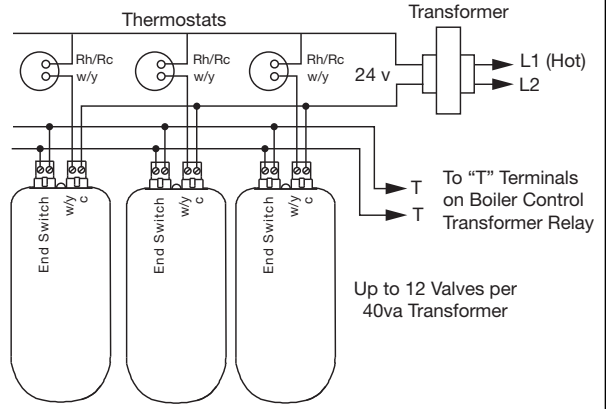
Thermostats

Transformer

Rh/Rc
w/y

Rh/Rc
w/y

Rh/Rc
w/y

24 v

L1 (Hot)
L2

End Switch
w/y
c

End Switch
w/y
c

End Switch
w/y
c

T
T

To "T" Terminals on Boiler Control Transformer Relay

Up to 12 Valves per 40va Transformer